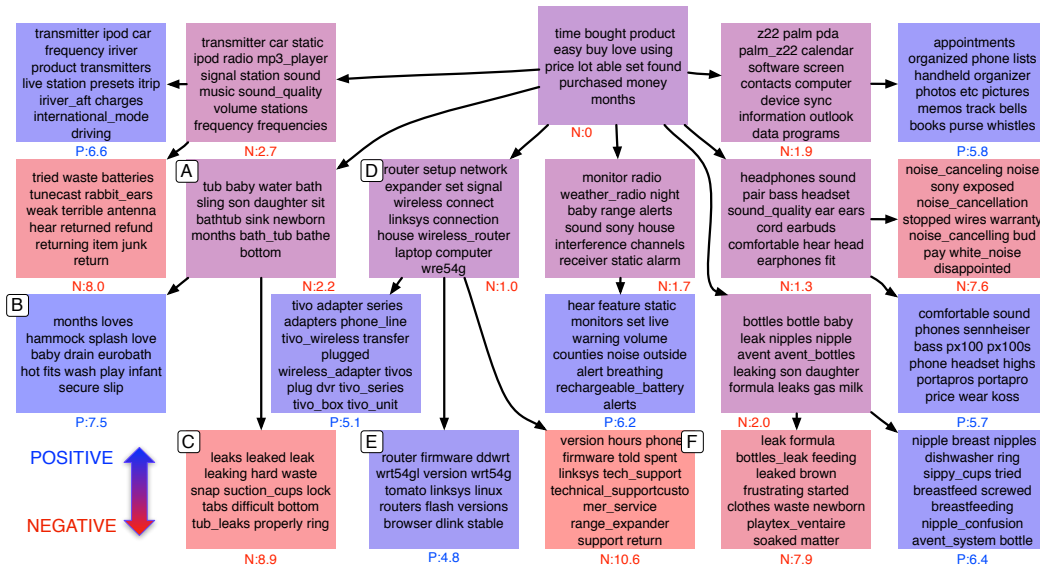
transmitter ipod car frequency iriver product transmitters live station presets itrip iriver_aft charges international_mode driving
P:6.6

transmitter car static ipod radio mp3_player signal station sound music sound_quality volume stations frequency frequencies
N:2.7

time bought product easy buy love using price lot able set found purchased money months
N:0

z22 palm pda palm_z22 calendar software screen contacts computer device sync information outlook data programs
N:1.9

appointments organized phone lists handheld organizer photos etc pictures memos track bells books purse whistles
P:5.8

tried waste batteries tunecast rabbit_ears weak terrible antenna hear returned refund returning item junk return
N:8.0

A
tub baby water bath sling son daughter sit bathtub sink newborn months bath_tub bathe bottom
N:2.2

D
router setup network expander set signal wireless connect linksys connection house wireless_router laptop computer wre54g
N:1.0

monitor radio weather_radio night baby range alerts sound sony house interference channels receiver static alarm
N:1.7

headphones sound pair bass headset sound_quality ear ears cord earbuds comfortable hear head earphones fit
N:1.3

noise_canceling noise sony exposed noise_cancellation stopped wires warranty noise_cancelling bud pay white_noise disappointed
N:7.6

B
months loves hammock splash love baby drain eurobath hot fits wash play infant secure slip
P:7.5

tivo adapter series adapters phone_line tivo_wireless transfer plugged wireless_adapter tivos plug dvr tivo_series tivo_box tivo_unit
P:5.1

hear feature static monitors set live warning volume counties noise outside alert breathing rechargeable_battery alerts
P:6.2

bottles bottle baby leak nipples nipple avent avent_bottles leaking son daughter formula leaks gas milk
N:2.0

comfortable sound phones sennheiser bass px100 px100s phone headset highs portapros portapro price wear koss
P:5.7

POSITIVE
NEGATIVE

C
leaks leaked leak leaking hard waste snap suction_cups lock tabs difficult bottom tub_leaks properly ring
N:8.9

E
router firmware ddwrt wrt54gl version wrt54g tomato linksys linux routers flash versions browser dlink stable
P:4.8

version hours phone firmware told spent linksys tech_support technical_supportcustomer_service range_expander support return
F
N:10.6

leak formula bottles_leak feeding leaked brown frustrating started clothes waste newborn playtex_ventaire soaked matter
N:7.9

nipple breast nipples dishwasher ring sippy_cups tried breastfeed screwed breastfeeding nipple_confusion avent_system bottle
P:6.4